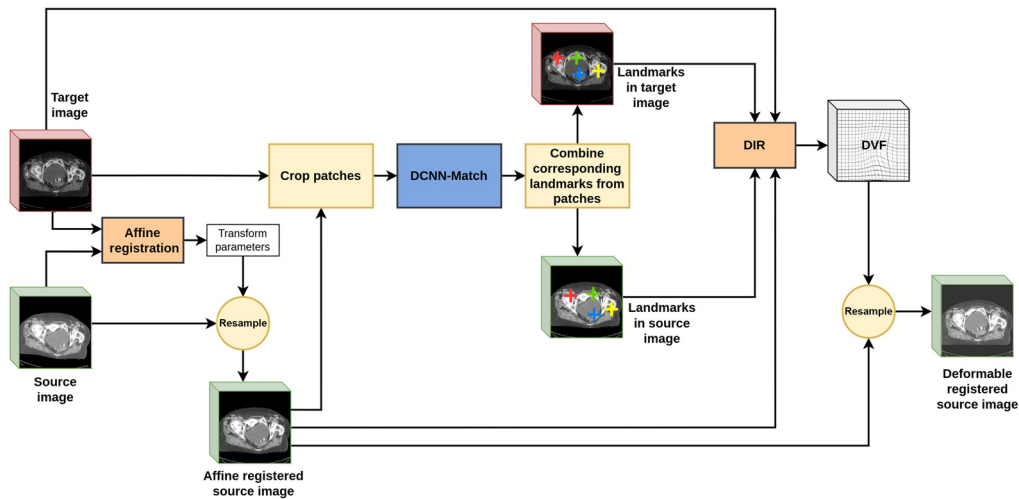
Target image

Affine registration

Transform parameters

Source image

Resample

Affine registered source image

Crop patches

DCNN-Match

Combine corresponding landmarks from patches

Landmarks in target image

Landmarks in source image

DIR

DVF

Resample

Deformable registered source image